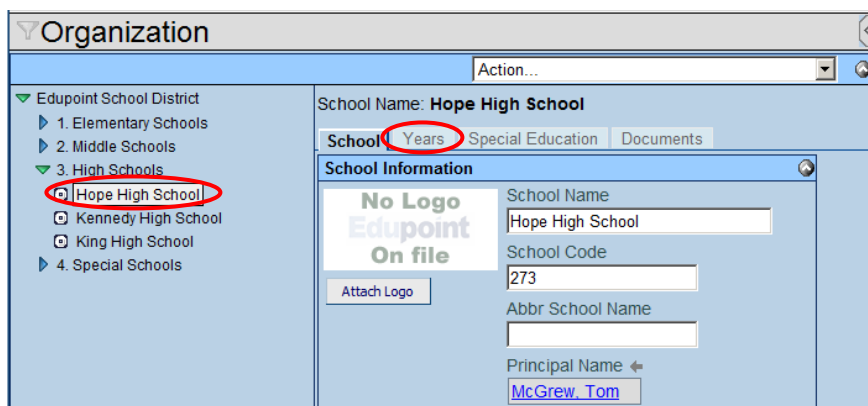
Organization

Action...

Edupoint School District
1. Elementary Schools
2. Middle Schools
3. High Schools
Hope High School
Kennedy High School
King High School
4. Special Schools

School Name: Hope High School

School | Years | Special Education | Documents

School Information

No Logo
Edupoint
On file

Attach Logo

School Name
Hope High School
School Code
273
Abbr School Name

Principal Name
McGrew, Tom